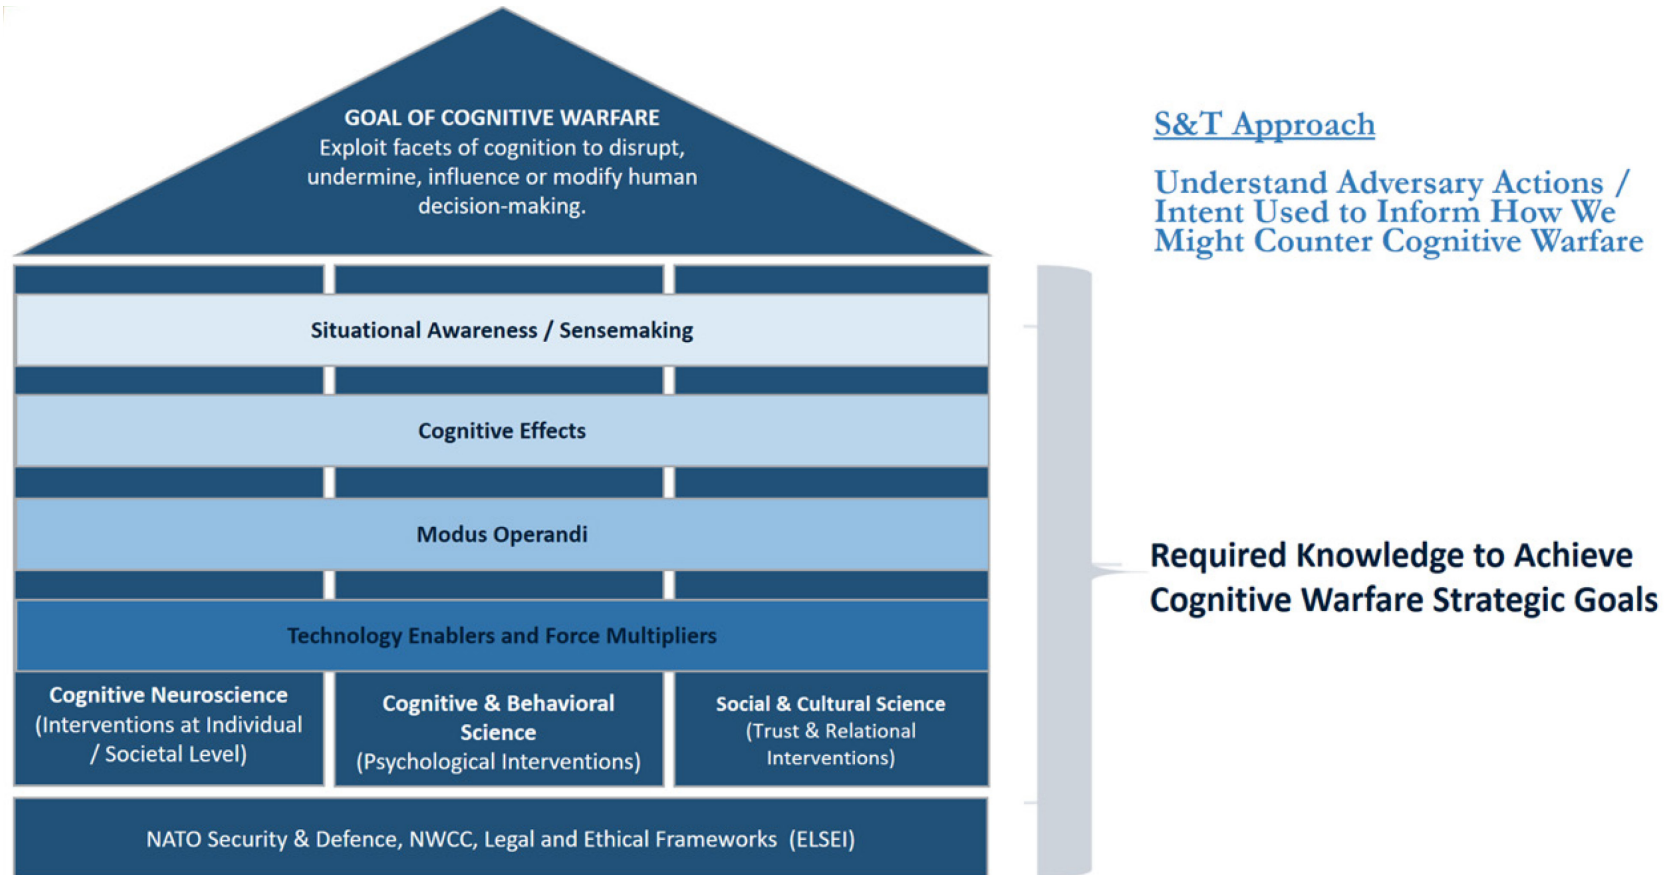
GOAL OF COGNITIVE WARFARE
Exploit facets of cognition to disrupt, undermine, influence or modify human decision-making.

Situational Awareness / Sensemaking

Cognitive Effects

Modus Operandi

Technology Enablers and Force Multipliers

Cognitive Neuroscience (Interventions at Individual / Societal Level)

Cognitive & Behavioral Science (Psychological Interventions)

Social & Cultural Science (Trust & Relational Interventions)

NATO Security & Defence, NWCC, Legal and Ethical Frameworks (ELSEI)

S&T Approach

Understand Adversary Actions / Intent Used to Inform How We Might Counter Cognitive Warfare

Required Knowledge to Achieve Cognitive Warfare Strategic Goals